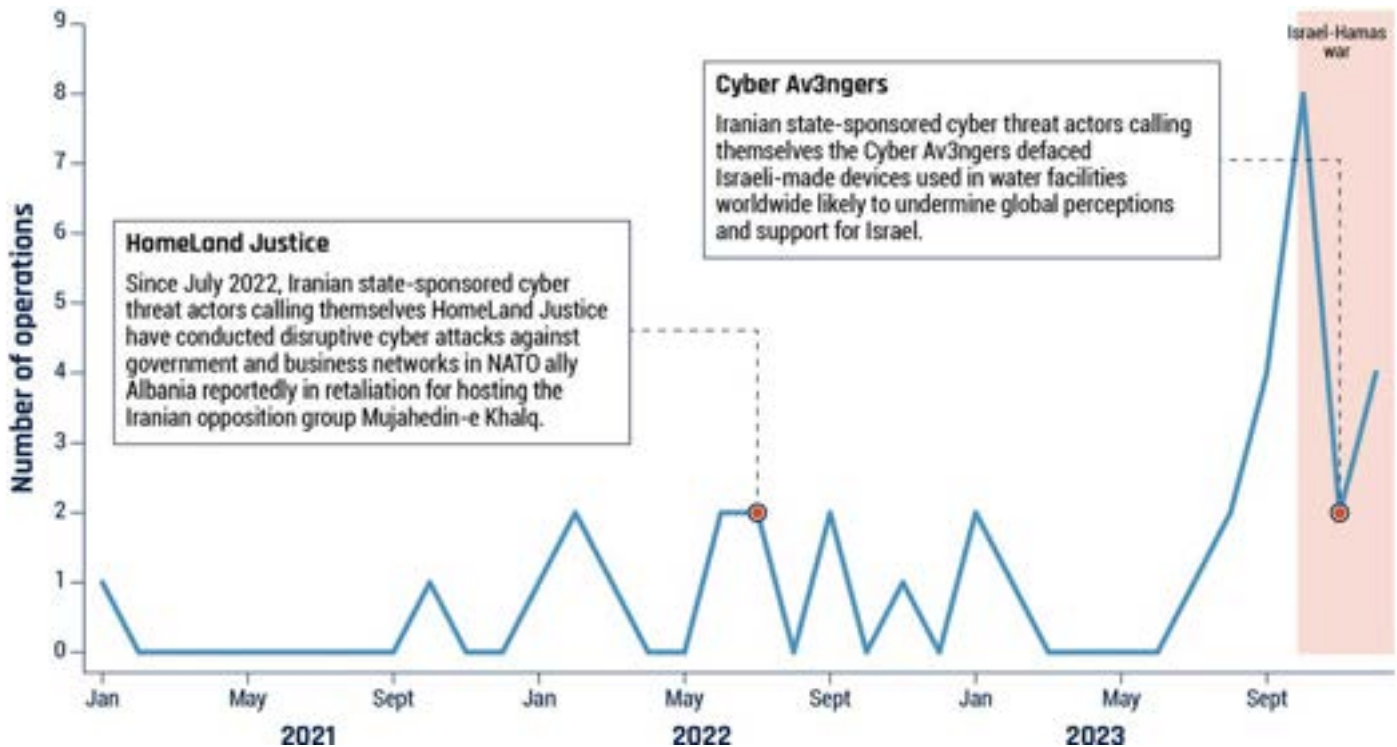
Israel-Hamas war

Cyber Av3ngers

Iranian state-sponsored cyber threat actors calling themselves the Cyber Av3ngers defaced Israeli-made devices used in water facilities worldwide likely to undermine global perceptions and support for Israel.

HomeLand Justice

Since July 2022, Iranian state-sponsored cyber threat actors calling themselves HomeLand Justice have conducted disruptive cyber attacks against government and business networks in NATO ally Albania reportedly in retaliation for hosting the Iranian opposition group Mujahedin-e Khalq.

Number of operations

9
8
7
6
5
4
3
2
1
0

Jan May Sept Jan May Sept Jan May Sept

2021 2022 2023